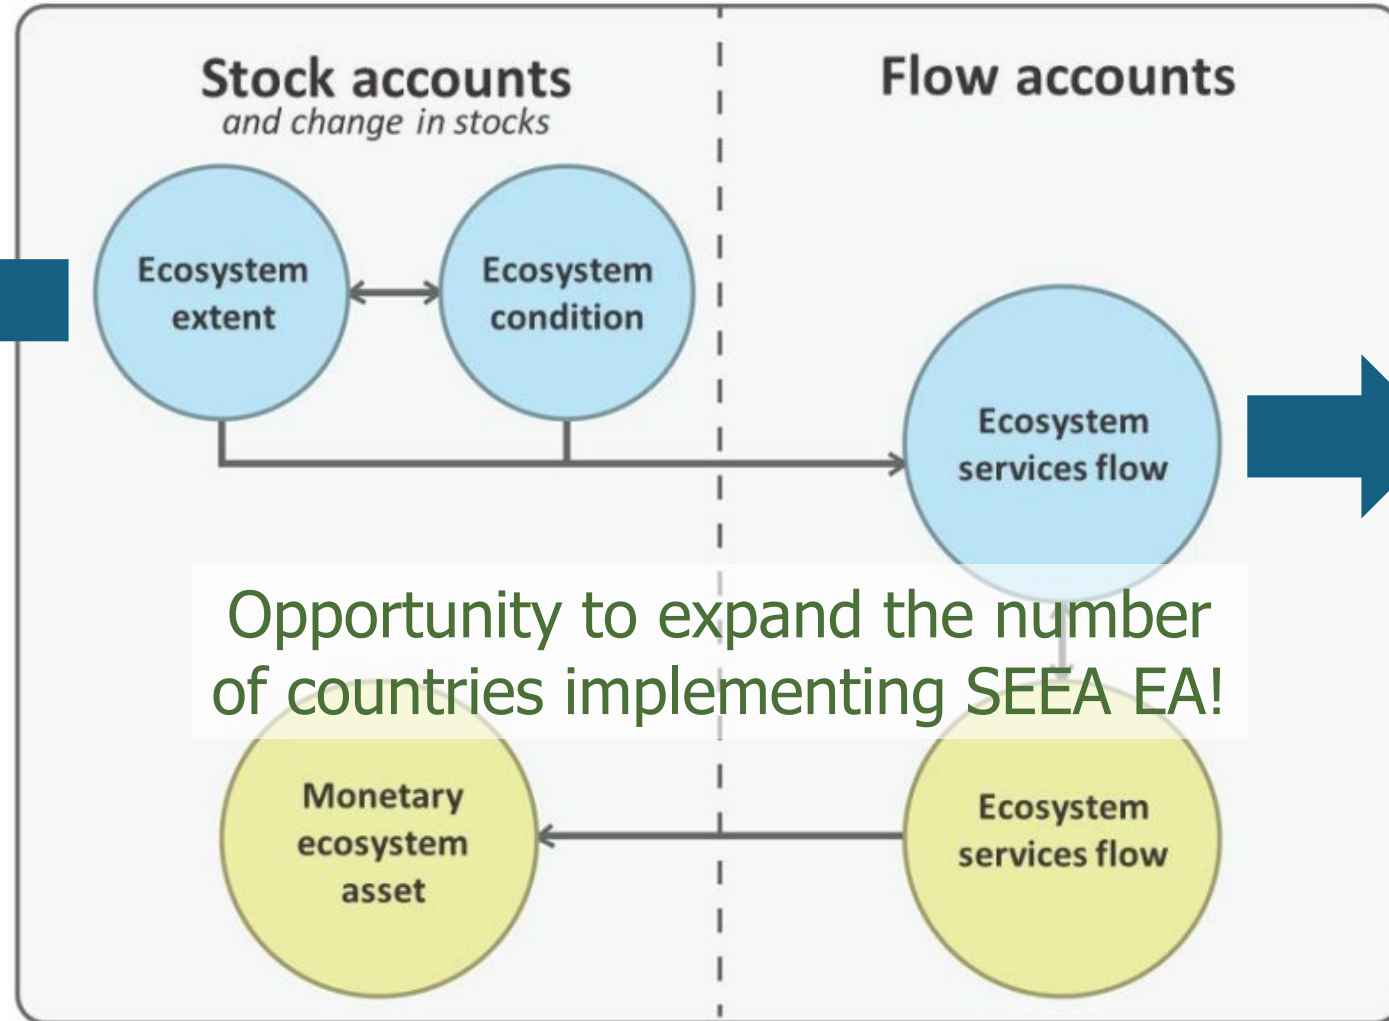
Stock accounts
and change in stocks

Flow accounts

Ecosystem extent

Ecosystem condition

Ecosystem services flow

Opportunity to expand the number of countries implementing SEEA EA!

Monetary ecosystem asset

Ecosystem services flow